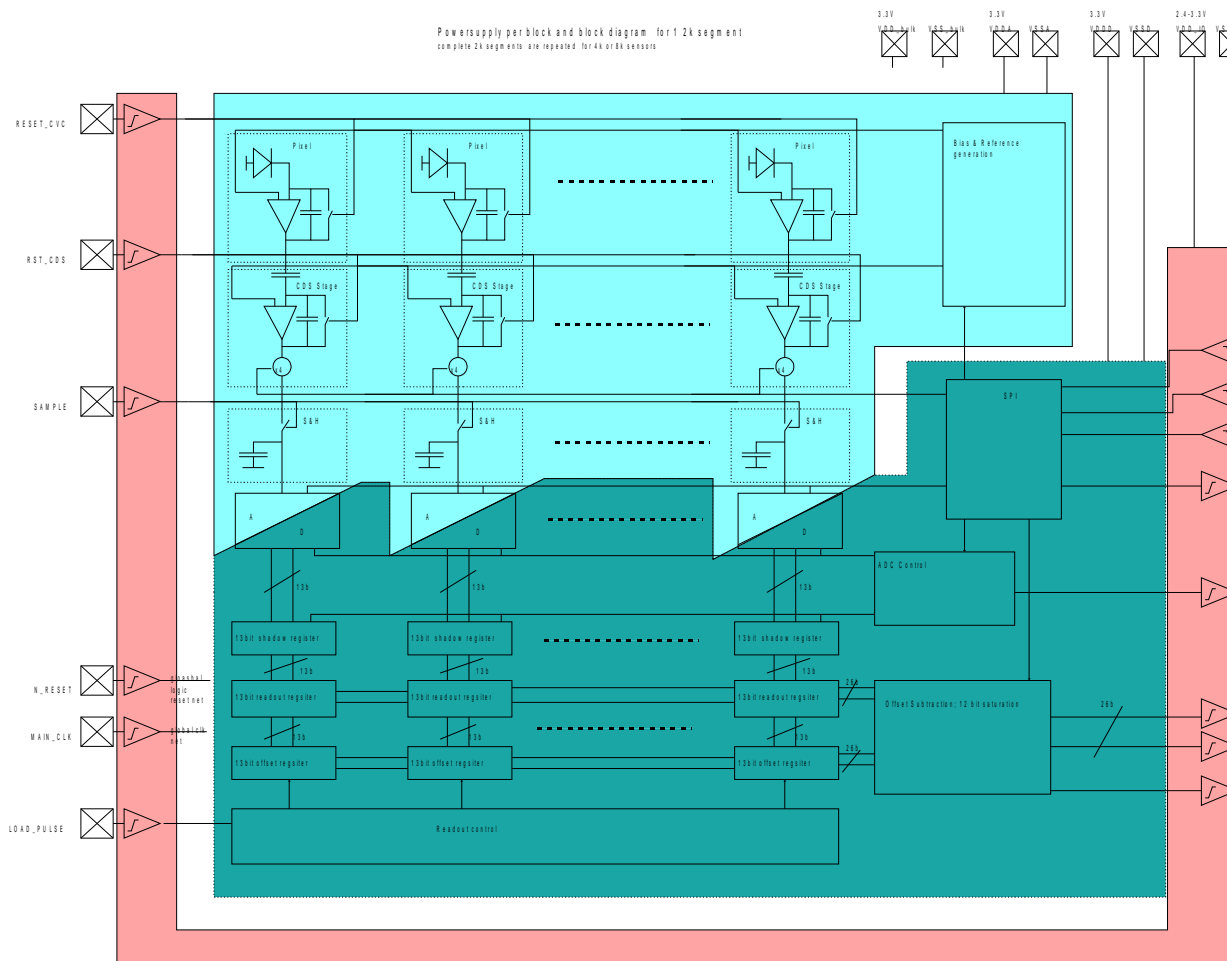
Powersupply per block and block diagram for 1 2k segment
complete 2k segments are repeated for 4k or 8k sensors

3.3V
VDD_bulk VSS_bulk
3.3V
VDDA VSSA
3.3V
VDDD VSSD
2.4-3.3V
VDD_IO

RESET_CVC
RST_CDS
SAMPLE
N_RESET
MAIN_CLK
LOAD_PULSE

global logic reset net
global clk net

Pixel
Pixel
Pixel
Bias & Reference generation
CDS Stage
CDS Stage
CDS Stage
x4
x4
x4
S&H
S&H
S&H
A
D
A
D
A
D
SPI
ADC Control
13b
13b
13b
13bit shadow register
13bit shadow register
13bit shadow register
13b
13b
13b
13bit readout register
13bit readout register
13bit readout register
26b
Offset Subtraction; 12 bit saturation
26b
13b
13b
13b
13bit offset register
13bit offset register
13bit offset register
26b
Readout control